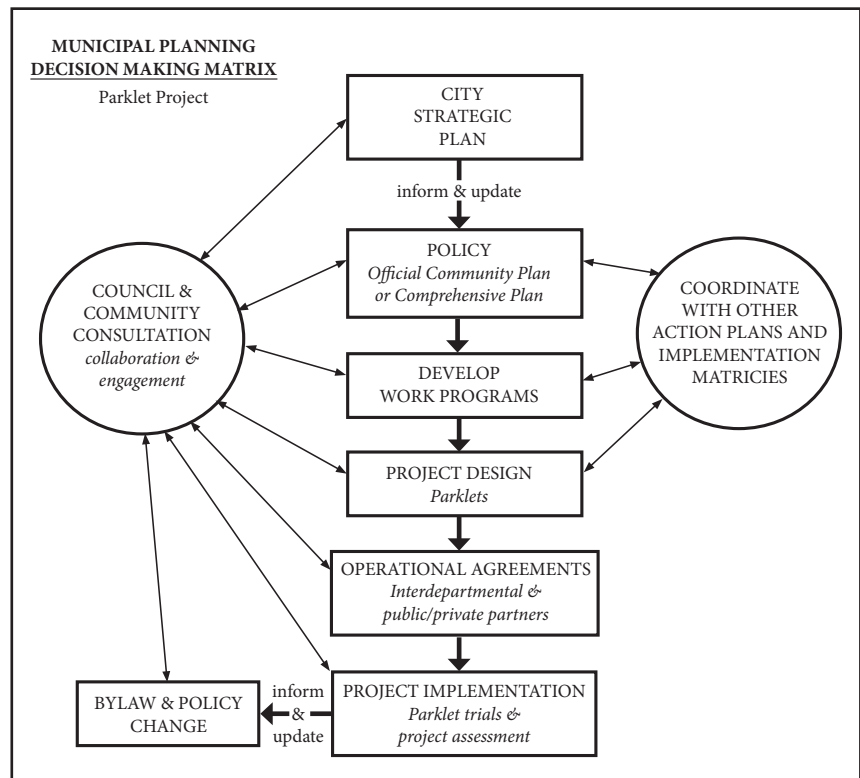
MUNICIPAL PLANNING DECISION MAKING MATRIX

Parklet Project

CITY STRATEGIC PLAN

inform & update

POLICY
*Official Community Plan or Comprehensive Plan*

COUNCIL & COMMUNITY CONSULTATION
*collaboration & engagement*

COORDINATE WITH OTHER ACTION PLANS AND IMPLEMENTATION MATRICIES

DEVELOP WORK PROGRAMS

PROJECT DESIGN
*Parklets*

OPERATIONAL AGREEMENTS
*Interdepartmental & public/private partners*

BYLAW & POLICY CHANGE

inform & update

PROJECT IMPLEMENTATION
*Parklet trials & project assessment*